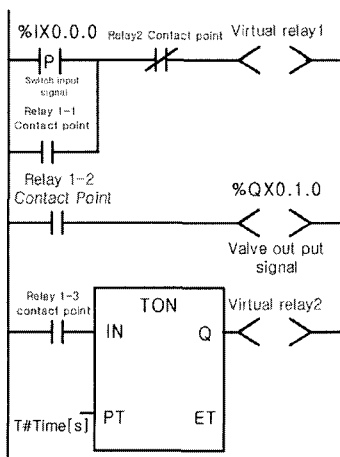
%IX0.0.0

P

Switch input signal

Relay2 Contact point

Virtual relay1

Relay 1-1 Contact point

Relay 1-2 Contact Point

%QX0.1.0

Valve out put signal

Relay 1-3 contact point

TON

IN

Q

Virtual relay2

T#Time[s]

PT

ET